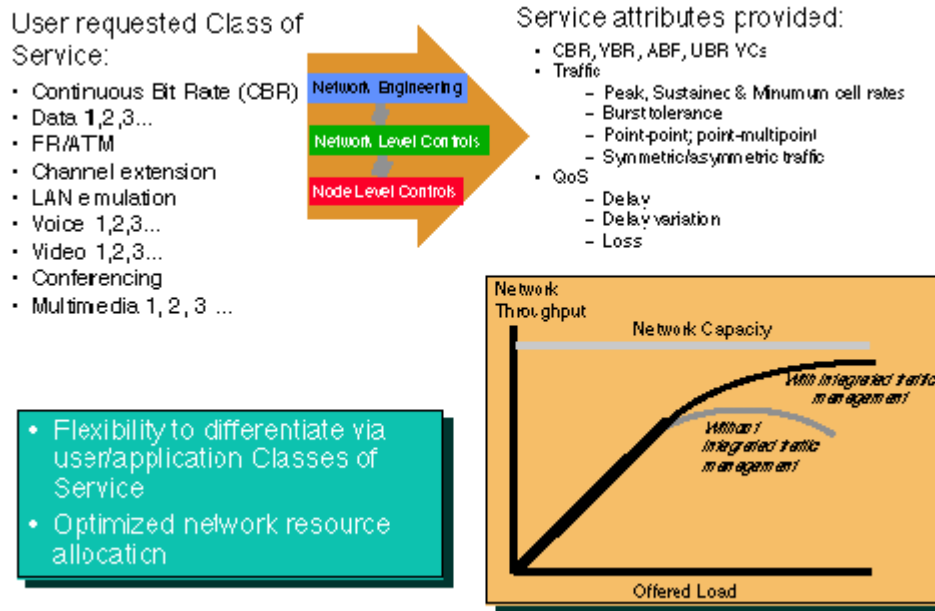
User requested Class of Service:

- Continuous Bit Rate (CBR)
- Data 1,2,3...
- FR/ATM
- Channel extension
- LAN emulation
- Voice 1,2,3...
- Video 1,2,3...
- Conferencing
- Multimedia 1, 2, 3 ...

Network Engineering

Network Level Controls

Node Level Controls

Service attributes provided:

- CBR, VBR, ABR, UBR VCs
- Traffic
  - Peak, Sustained & Minumum cell rates
  - Burst tolerance
  - Point-point; point-multipoint
  - Symmetric/asymmetric traffic
- QoS
  - Delay
  - Delay variation
  - Loss

- Flexibility to differentiate via user/application Classes of Service
- Optimized network resource allocation

Network Throughput

Network Capacity

With integrated traffic management

Without integrated traffic management

Offered Load